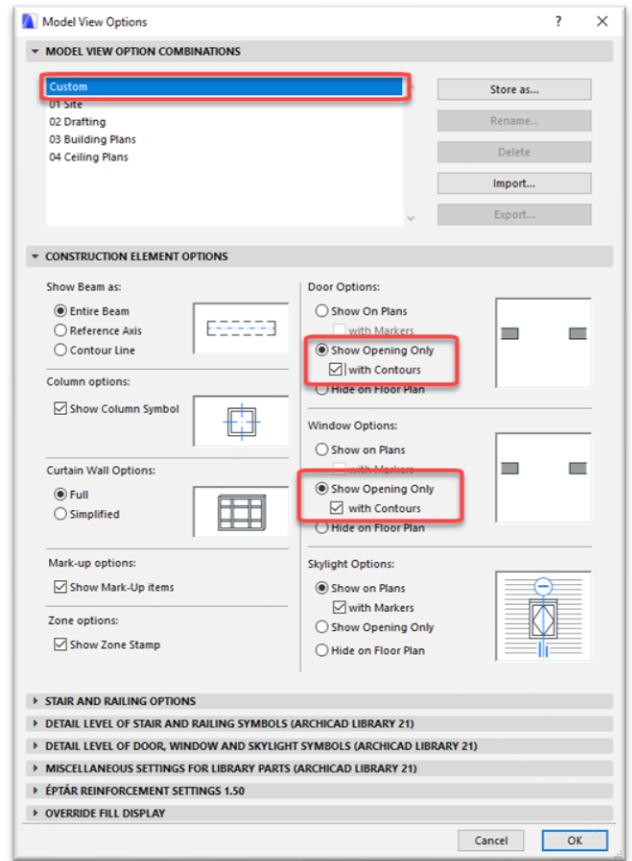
Model View Options ? ✕

MODEL VIEW OPTION COMBINATIONS

Custom
01 Site
02 Drafting
03 Building Plans
04 Ceiling Plans

Store as...
Rename...
Delete
Import...
Export...

CONSTRUCTION ELEMENT OPTIONS

Show Beam as:
Entire Beam
Reference Axis
Contour Line

Column options:
Show Column Symbol

Curtain Wall Options:
Full
Simplified

Mark-up options:
Show Mark-Up items

Zone options:
Show Zone Stamp

Door Options:
Show On Plans
with Markers
Show Opening Only
with Contours
Hide on Floor Plan

Window Options:
Show on Plans
with Markers
Show Opening Only
with Contours
Hide on Floor Plan

Skylight Options:
Show on Plans
with Markers
Show Opening Only
Hide on Floor Plan

STAIR AND RAILING OPTIONS
DETAIL LEVEL OF STAIR AND RAILING SYMBOLS (ARCHICAD LIBRARY 21)
DETAIL LEVEL OF DOOR, WINDOW AND SKYLIGHT SYMBOLS (ARCHICAD LIBRARY 21)
MISCELLANEOUS SETTINGS FOR LIBRARY PARTS (ARCHICAD LIBRARY 21)
ÉPTÁR REINFORCEMENT SETTINGS 1.50
OVERRIDE FILL DISPLAY

Cancel
OK